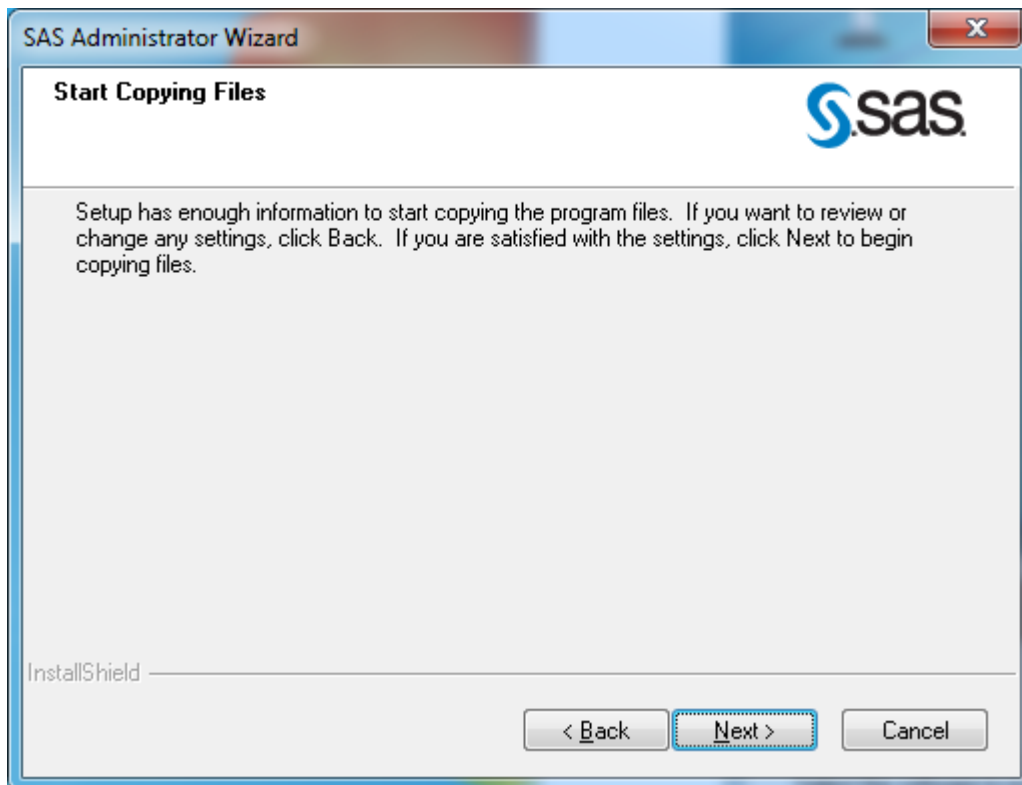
SAS Administrator Wizard

Start Copying Files

sas

Setup has enough information to start copying the program files. If you want to review or change any settings, click Back. If you are satisfied with the settings, click Next to begin copying files.

InstallShield

< Back

Next >

Cancel